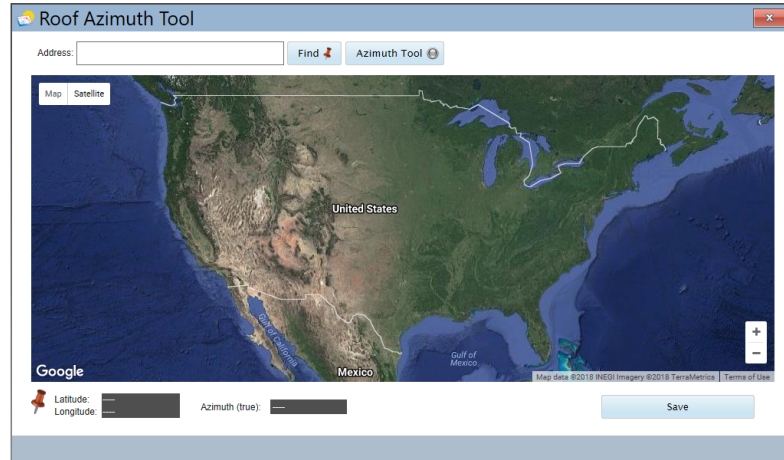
Roof Azimuth Tool

x

Address:

Find

Azimuth Tool

Map

Satellite

United States

Gulf of California

Gulf of Mexico

Mexico

Google

Map data ©2018 INEGI Imagery ©2018 TerraMetrics

Terms of Use

+

−

Latitude: ---

Longitude: ---

Azimuth (true): ---

Save